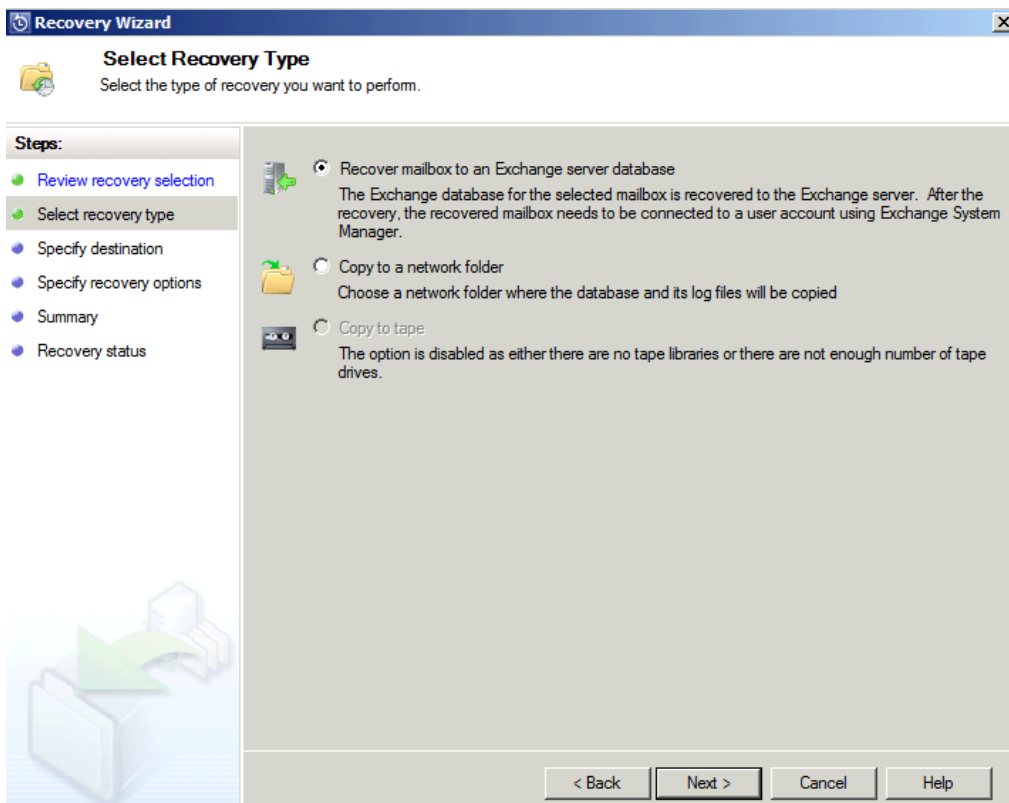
Recovery Wizard

Select Recovery Type
Select the type of recovery you want to perform.

Steps:
Review recovery selection
Select recovery type
Specify destination
Specify recovery options
Summary
Recovery status

Recover mailbox to an Exchange server database
The Exchange database for the selected mailbox is recovered to the Exchange server. After the recovery, the recovered mailbox needs to be connected to a user account using Exchange System Manager.

Copy to a network folder
Choose a network folder where the database and its log files will be copied

Copy to tape
The option is disabled as either there are no tape libraries or there are not enough number of tape drives.

< Back
Next >
Cancel
Help